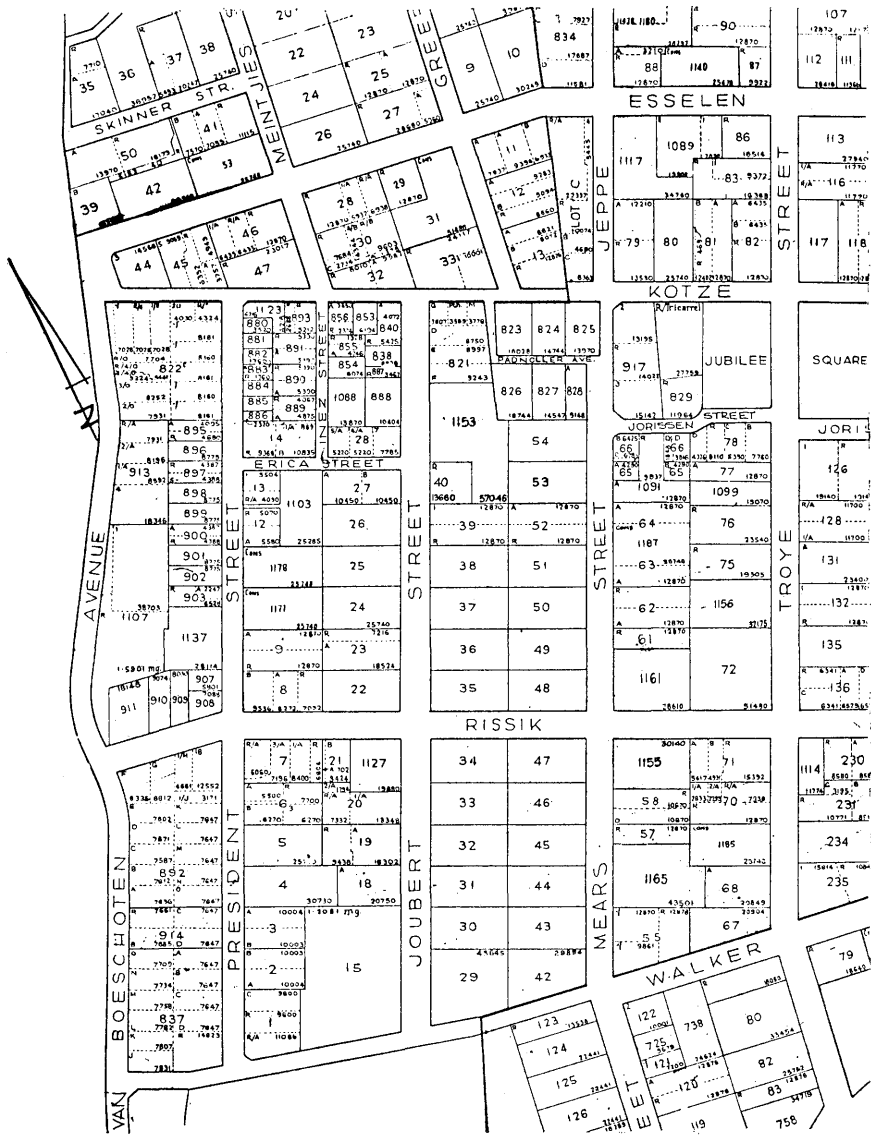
SKINNER STR.
MEINTJIES
GREE
ESSELEN
JEPPE
STREET
KOTZE
JUBILEE
SQUARE
JORISSEN STREET
JORIS
PADNOLLER AVE.
ERICA STREET
AVENUE
STREET
STREET
STREET
TROYE
RISSIK
BOESCHOTEN
PRESIDENT
JOUBERT
MEARS
WALKER
VAN
STREET
N
20
23
22
25
24
26
27
35
36
37
38
9
10
834
88
1140
87
90
107
112
111
50
41
42
53
39
44
45
46
47
28
29
31
330
32
331
11
12
13
1117
1089
86
83
113
116
79
80
81
82
117
118
822
895
896
897
913
898
899
900
901
902
903
1107
1137
911
910
909
907
908
880
881
882
883
884
885
886
893
891
890
889
14
856
853
840
855
838
854
1088
888
28
823
824
825
821
826
827
828
917
829
1153
54
53
40
39
52
38
51
37
50
36
49
35
48
66
65
78
77
1091
1099
64
76
1187
63
75
62
1156
61
1161
72
126
128
131
132
135
136
13
27
12
1103
26
1178
25
1171
24
9
23
8
22
7
21
1127
6
20
5
19
4
18
3
2
15
1
34
47
33
46
32
45
31
44
30
43
29
42
1155
71
58
70
57
1185
1165
68
5
67
1114
230
231
234
235
892
914
837
123
124
125
126
122
738
80
725
121
120
82
83
119
758
79